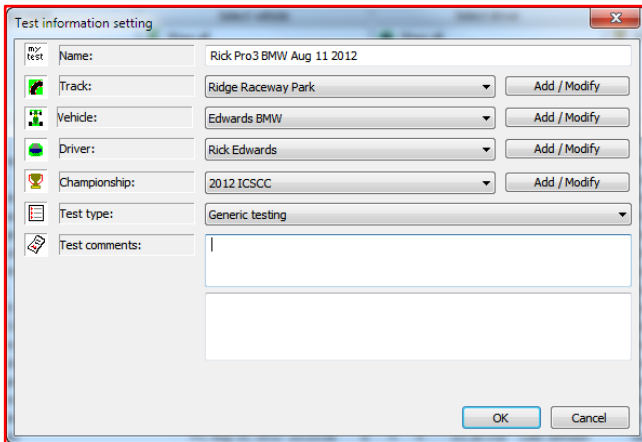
Test information setting

my test Name: Rick Pro3 BMW Aug 11 2012

Track: Ridge Raceway Park Add / Modify

Vehicle: Edwards BMW Add / Modify

Driver: Rick Edwards Add / Modify

Championship: 2012 ICSCC Add / Modify

Test type: Generic testing

Test comments:

OK Cancel